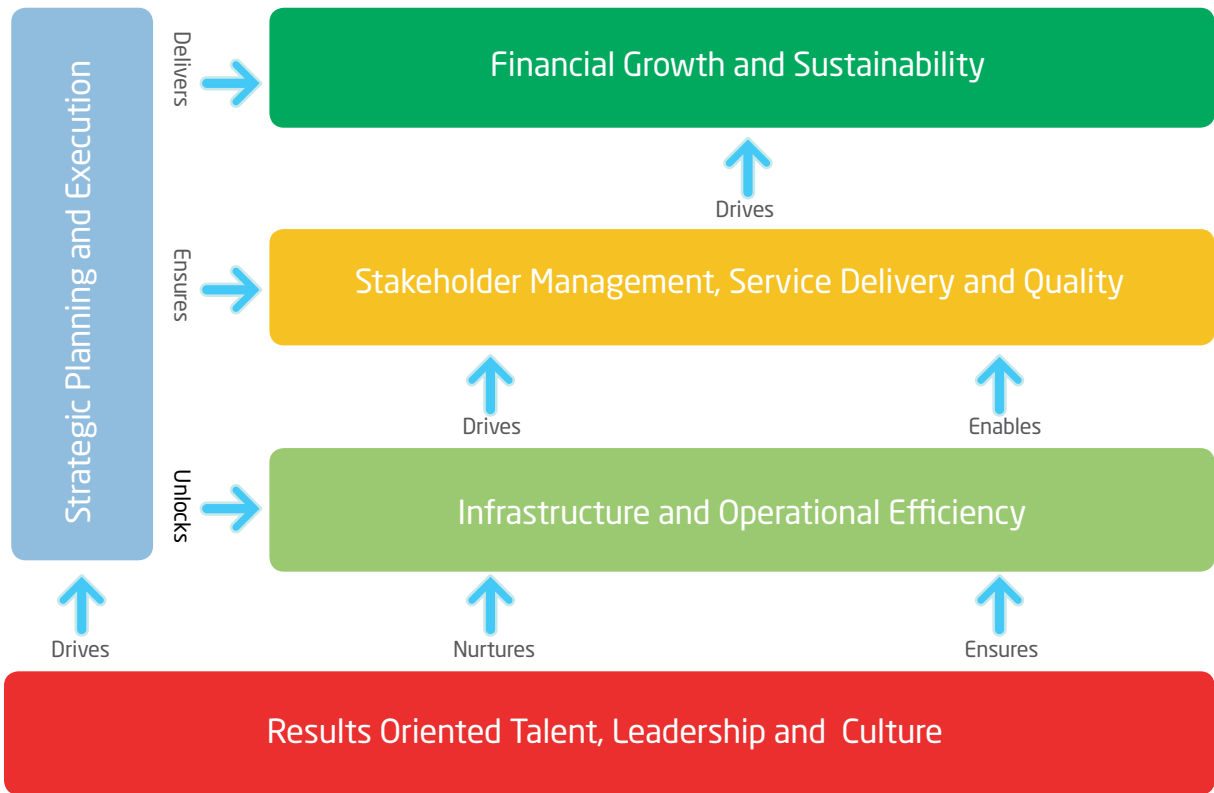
Strategic Planning and Execution

Delivers

Financial Growth and Sustainability

Drives

Ensures

Stakeholder Management, Service Delivery and Quality

Drives

Enables

Unlocks

Infrastructure and Operational Efficiency

Drives

Nurtures

Ensures

Results Oriented Talent, Leadership and Culture